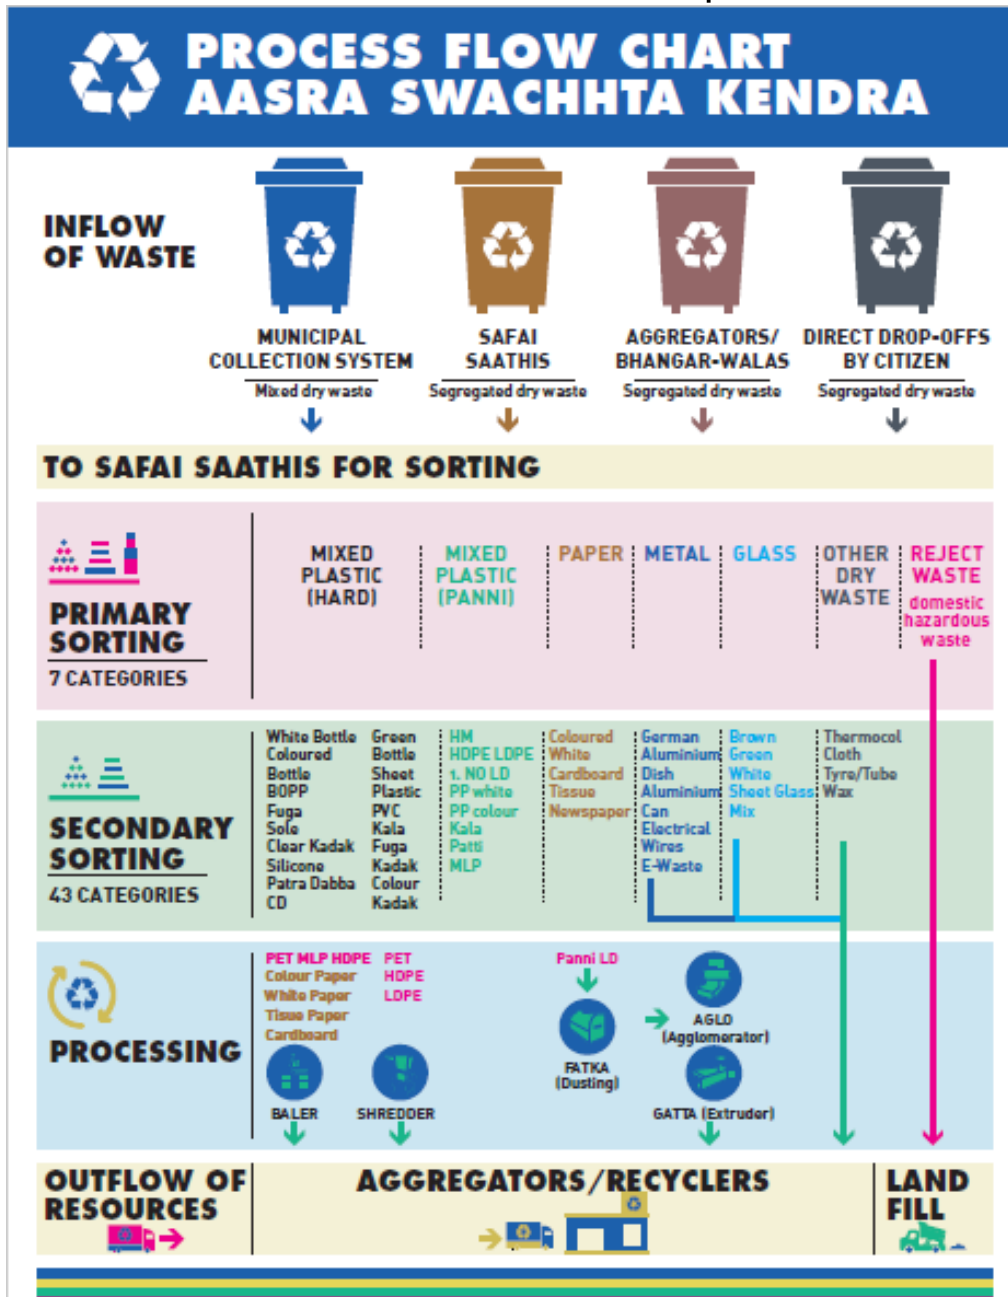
PROCESS FLOW CHART
AASRA SWACHHTA KENDRA

INFLOW OF WASTE

MUNICIPAL COLLECTION SYSTEM
Mixed dry waste

SAFAI SAATHIS
Segregated dry waste

AGGREGATORS/ BHANGAR-WALAS
Segregated dry waste

DIRECT DROP-OFFS BY CITIZEN
Segregated dry waste

TO SAFAI SAATHIS FOR SORTING

PRIMARY SORTING
7 CATEGORIES

MIXED PLASTIC (HARD)

MIXED PLASTIC (PANNI)

PAPER

METAL

GLASS

OTHER DRY WASTE

REJECT WASTE
domestic hazardous waste

SECONDARY SORTING
43 CATEGORIES

White Bottle
Coloured Bottle
BOPP
Fuga
Sole
Clear Kadak
Silicone
Patra Dabba
CD

Green Bottle
Sheet Plastic
PVC
Kala
Fuga
Kadak
Colour Kadak

HM
HDPE LDPE
1. NO LD
PP white
PP colour
Kala
Patti
MLP

Coloured
White
Cardboard
Tissue
Newspaper

German
Aluminium
Dish
Aluminium
Can
Electrical
Wires
E-Waste

Brown
Green
White
Sheet Glass
Mix

Thermocol
Cloth
Tyre/Tube
Wax

PROCESSING

PET MLP HDPE
Colour Paper
White Paper
Tissue Paper
Cardboard

PET
HDPE
LDPE

BALER

SHREDDER

Panni LD

FATKA (Dusting)

AGLO (Agglomerator)

GATTA (Extruder)

OUTFLOW OF RESOURCES

AGGREGATORS/RECYCLERS

LAND FILL